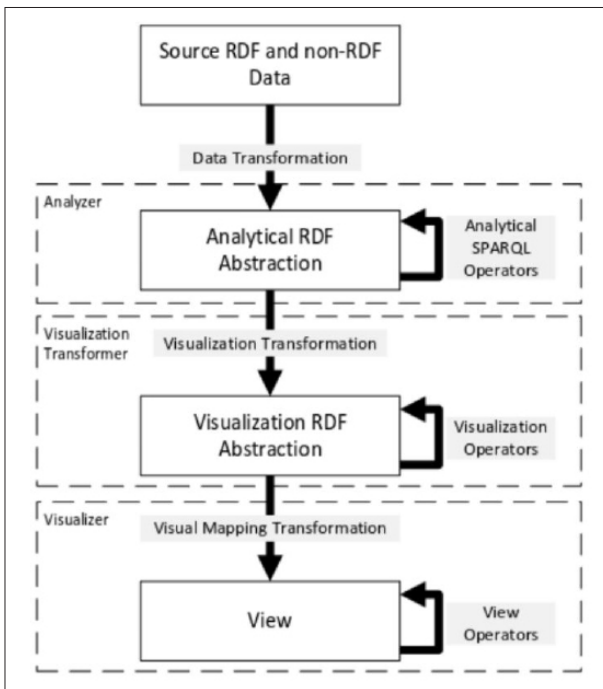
Source RDF and non-RDF Data

Data Transformation

Analyzer

Analytical RDF Abstraction

Analytical SPARQL Operators

Visualization Transformer

Visualization Transformation

Visualization RDF Abstraction

Visualization Operators

Visualizer

Visual Mapping Transformation

View

View Operators